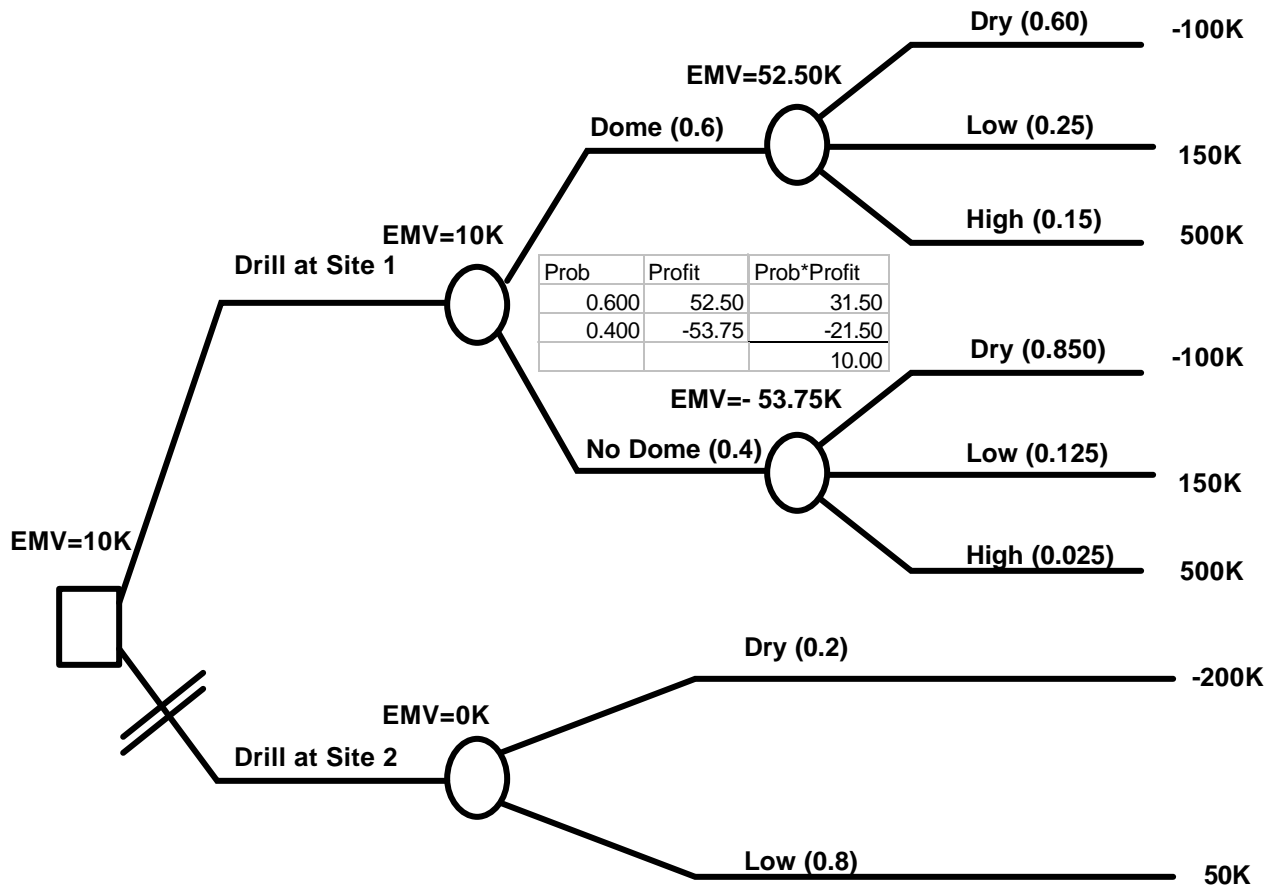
Dry (0.60)
-100K

EMV=52.50K

Dome (0.6)

Low (0.25)
150K

High (0.15)
500K

EMV=10K

Drill at Site 1

| Prob | Profit | Prob*Profit |
|---|---|---|
| 0.600 | 52.50 | 31.50 |
| 0.400 | -53.75 | -21.50 |
| | | 10.00 |

Dry (0.850)
-100K

EMV=- 53.75K

No Dome (0.4)

Low (0.125)
150K

EMV=10K

High (0.025)
500K

Dry (0.2)
-200K

EMV=0K

Drill at Site 2

Low (0.8)
50K